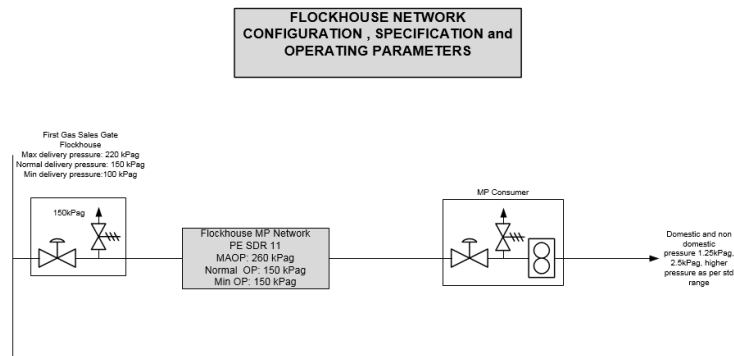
FLOCKHOUSE NETWORK CONFIGURATION , SPECIFICATION and OPERATING PARAMETERS

First Gas Sales Gate
Flockhouse
Max delivery pressure: 220 kPag
Normal delivery pressure: 150 kPag
Min delivery pressure:100 kPag

150kPag

Flockhouse MP Network
PE SDR 11
MAOP: 260 kPag
Normal OP: 150 kPag
Min OP: 150 kPag

MP Consumer

Domestic and non domestic pressure 1.25kPag, 2.5kPag, higher pressure as per std range